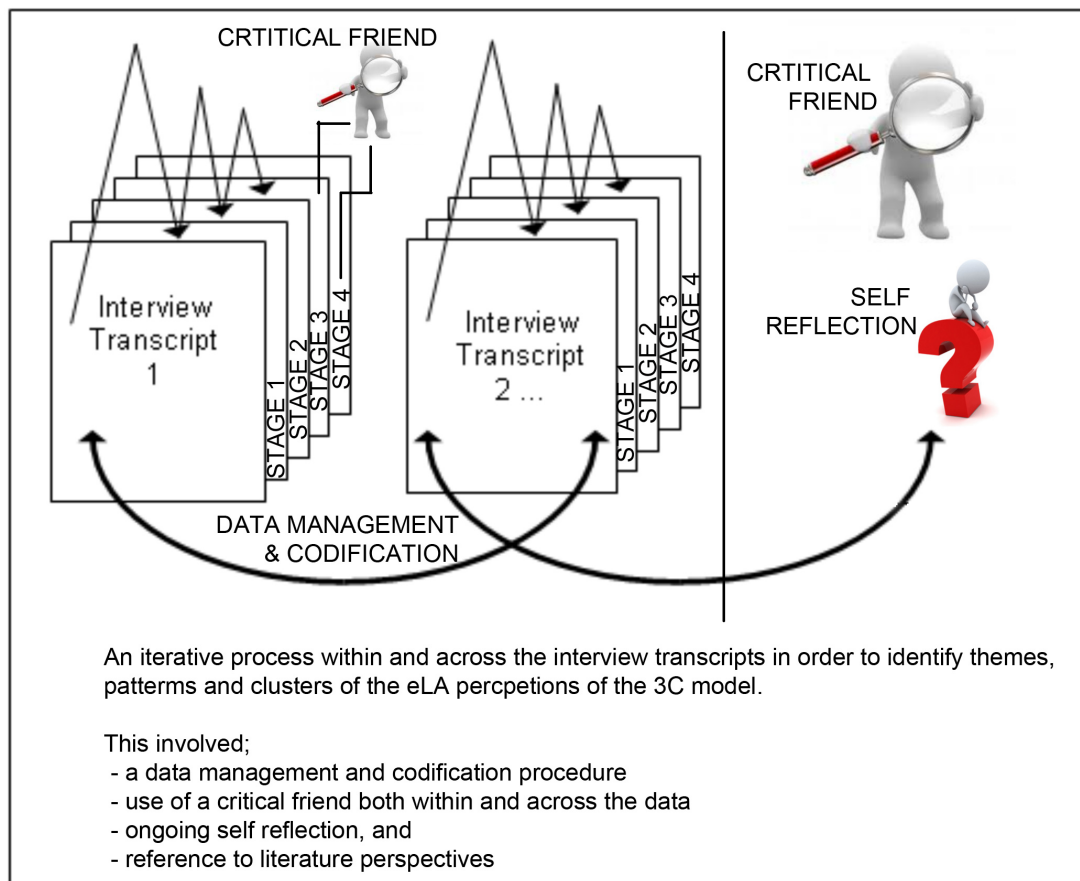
CRTITICAL FRIEND

Interview Transcript 1

STAGE 1
STAGE 2
STAGE 3
STAGE 4

Interview Transcript 2 ...

STAGE 1
STAGE 2
STAGE 3
STAGE 4

CRTITICAL FRIEND

SELF REFLECTION

DATA MANAGEMENT & CODIFICATION

An iterative process within and across the interview transcripts in order to identify themes, patterms and clusters of the eLA percpetions of the 3C model.

This involved;
- a data management and codification procedure
- use of a critical friend both within and across the data
- ongoing self reflection, and
- reference to literature perspectives